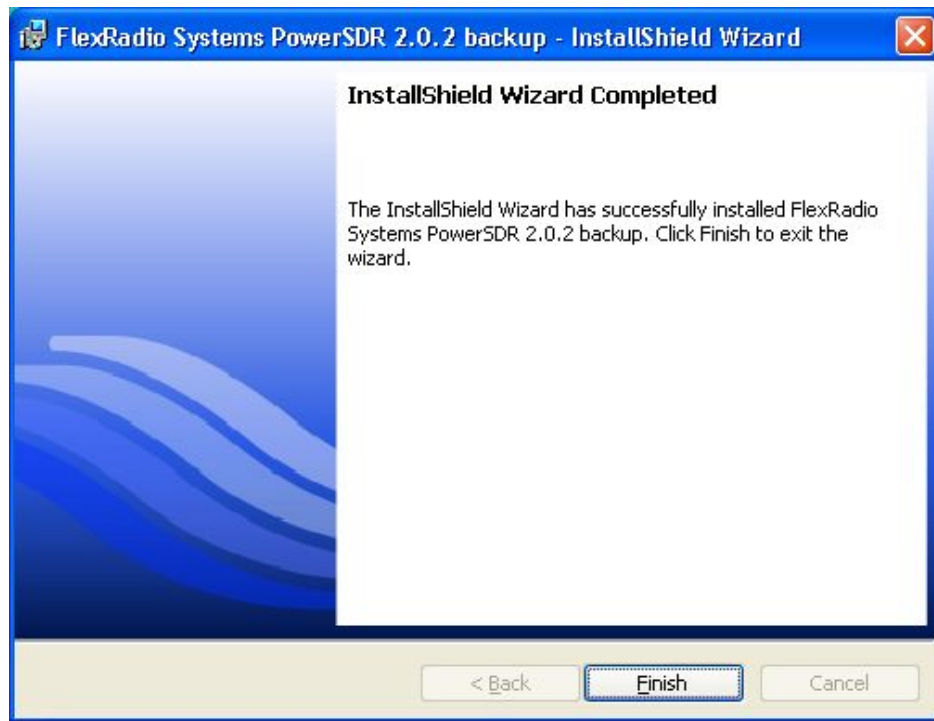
FlexRadio Systems PowerSDR 2.0.2 backup - InstallShield Wizard

InstallShield Wizard Completed

The InstallShield Wizard has successfully installed FlexRadio Systems PowerSDR 2.0.2 backup. Click Finish to exit the wizard.

< Back

Finish

Cancel